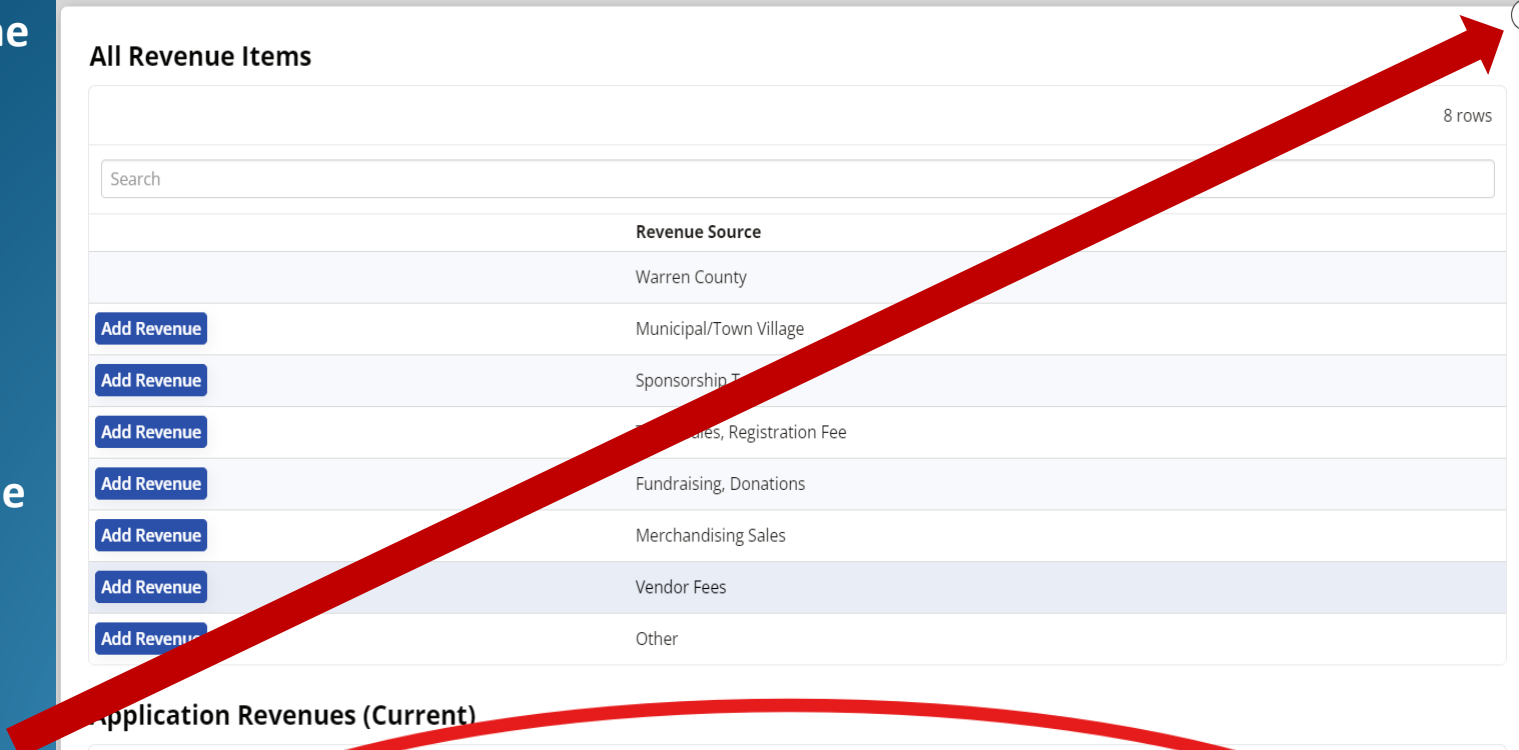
ne

e

All Revenue Items

8 rows

Search

| | Revenue Source |
|---|---|
| | Warren County |
| Add Revenue | Municipal/Town Village |
| Add Revenue | Sponsorship T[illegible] |
| Add Revenue | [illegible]ales, Registration Fee |
| Add Revenue | Fundraising, Donations |
| Add Revenue | Merchandising Sales |
| Add Revenue | Vendor Fees |
| Add Revenu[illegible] | Other |

Application Revenues (Current)